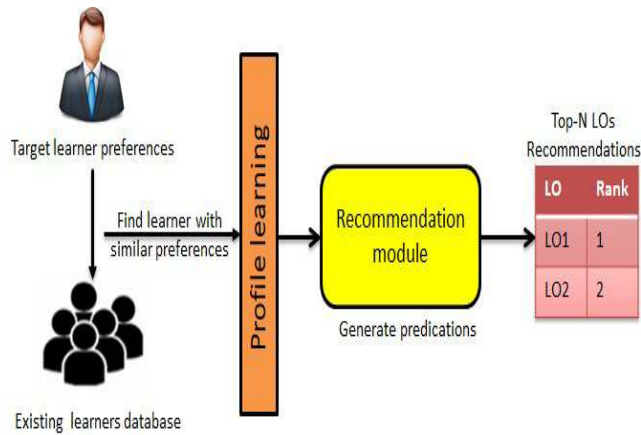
Target learner preferences

Find learner with similar preferences

Existing learners database

Profile learning

Recommendation module

Generate predications

Top-N LOs Recommendations

| LO | Rank |
|---|---|
| LO1 | 1 |
| LO2 | 2 |